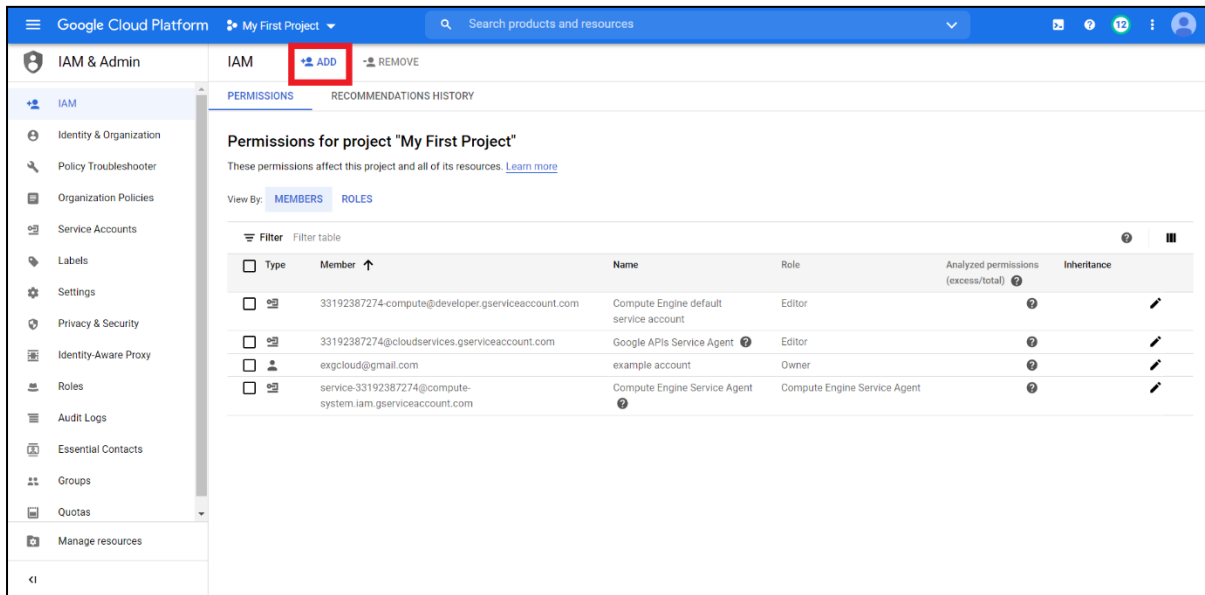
Google Cloud Platform My First Project

Search products and resources

12

IAM & Admin

IAM

Identity & Organization

Policy Troubleshooter

Organization Policies

Service Accounts

Labels

Settings

Privacy & Security

Identity-Aware Proxy

Roles

Audit Logs

Essential Contacts

Groups

Quotas

Manage resources

IAM ADD REMOVE

PERMISSIONS RECOMMENDATIONS HISTORY

Permissions for project "My First Project"

These permissions affect this project and all of its resources. Learn more

View By: MEMBERS ROLES

Filter Filter table

| Type | Member ↑ | Name | Role | Analyzed permissions (excess/total) | Inheritance |
|---|---|---|---|---|---|
| | 33192387274-compute@developer.gserviceaccount.com | Compute Engine default service account | Editor | | |
| | 33192387274@cloudservices.gserviceaccount.com | Google APIs Service Agent | Editor | | |
| | exgcloud@gmail.com | example account | Owner | | |
| | service-33192387274@compute-system.iam.gserviceaccount.com | Compute Engine Service Agent | Compute Engine Service Agent | | |